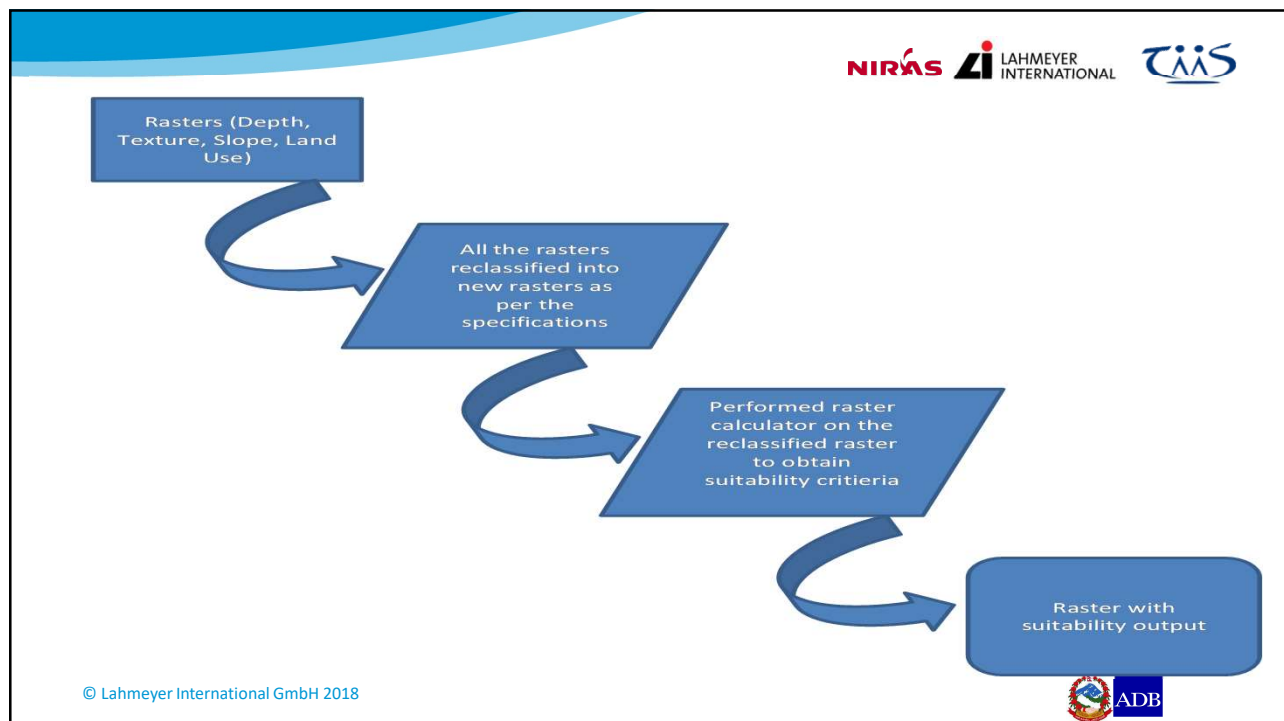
NIRAS LAHMEYER INTERNATIONAL TAAS

Rasters (Depth, Texture, Slope, Land Use)

All the rasters reclassified into new rasters as per the specifications

Performed raster calculator on the reclassified raster to obtain suitability critieria

Raster with suitability output

© Lahmeyer International GmbH 2018

ADB